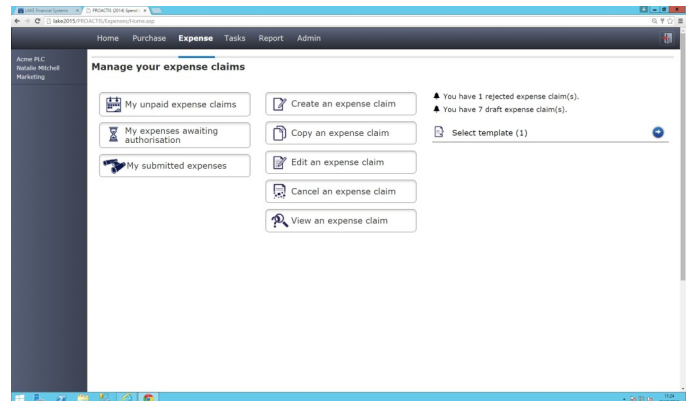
LAKE Financial Systems | PROACTIS (2014) Spend | ×

lake2015/PROACTIS/Expenses/Home.asp

Home Purchase Expense Tasks Report Admin

Acme PLC
Natalie Mitchell
Marketing

Manage your expense claims

My unpaid expense claims

My expenses awaiting authorisation

My submitted expenses

Create an expense claim

Copy an expense claim

Edit an expense claim

Cancel an expense claim

View an expense claim

You have 1 rejected expense claim(s).

You have 7 draft expense claim(s).

Select template (1)

11:24